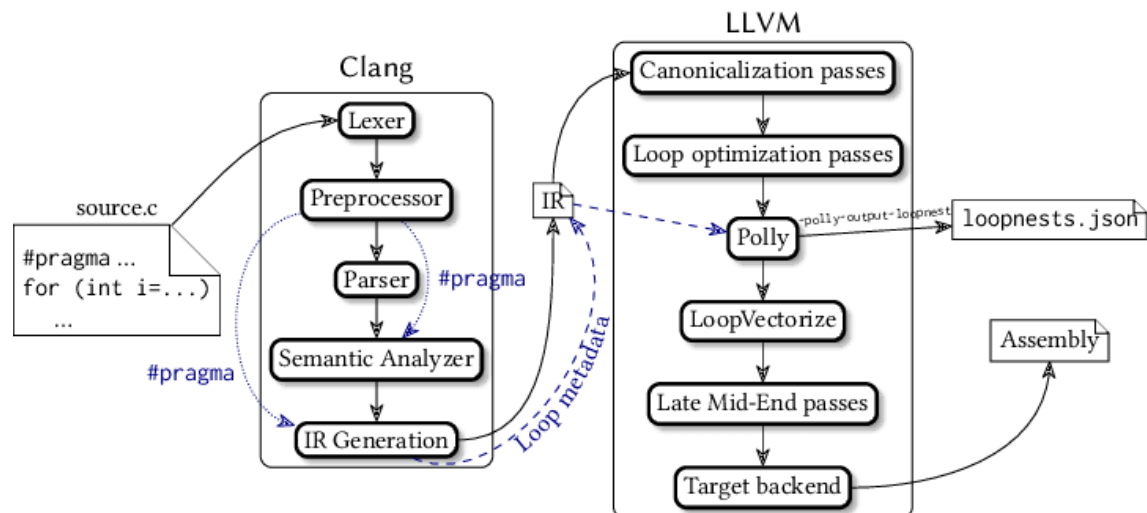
LLVM

Clang

Canonicalization passes

Lexer

Loop optimization passes

source.c

Preprocessor

IR

-polly-output-loopnest

loopnests.json

Polly

#pragma ...
for (int i=...)
...

Parser

#pragma

LoopVectorize

Assembly

Semantic Analyzer

#pragma

Loop metadata

Late Mid-End passes

IR Generation

Target backend